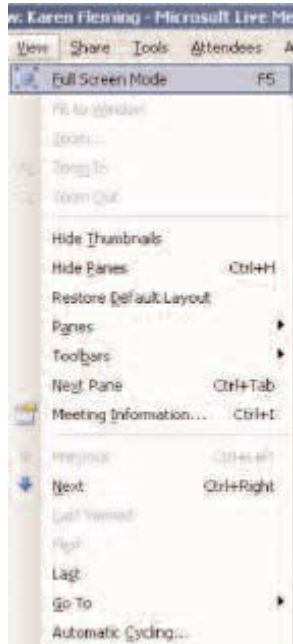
w: Karen Fleming - Microsoft Live Me

View Share Tools Attendees A

Full Screen Mode F5

Fit to Window

Zoom...

Zoom In

Zoom Out

Hide Thumbnails

Hide Panes Ctrl+H

Restore Default Layout

Panes

Toolbars

Next Pane Ctrl+Tab

Meeting Information... Ctrl+I

Previous Ctrl+Left

Next Ctrl+Right

Last Viewed

First

Last

Go To

Automatic Cycling...